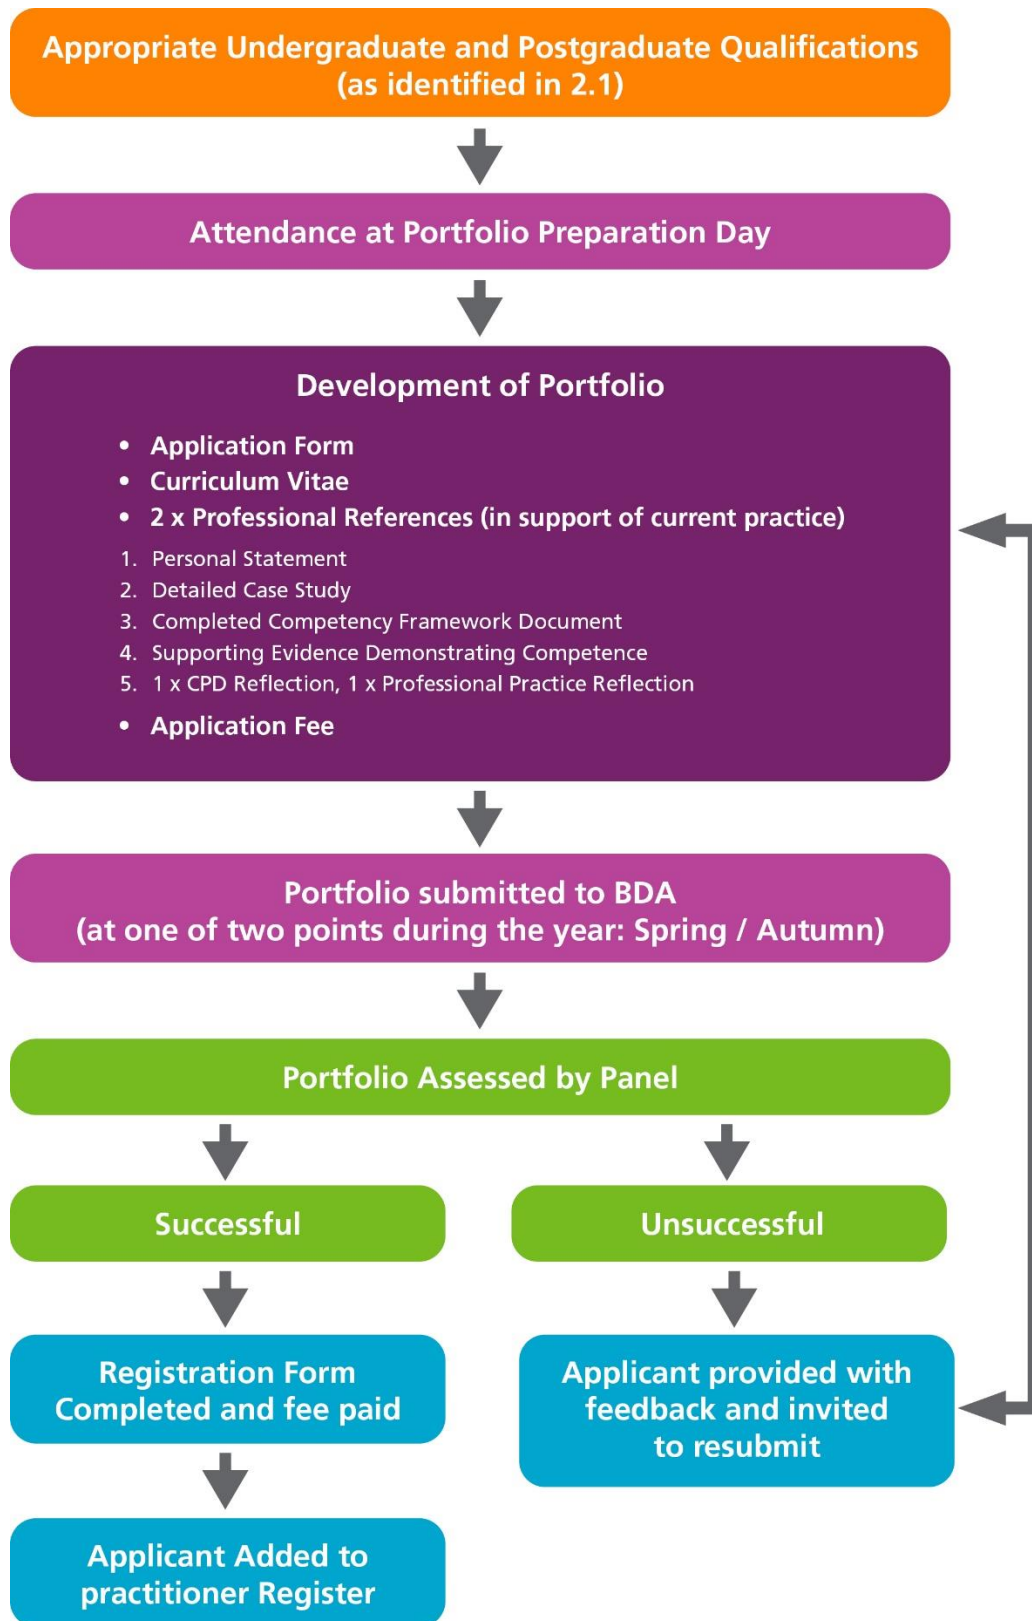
Appropriate Undergraduate and Postgraduate Qualifications (as identified in 2.1)

Attendance at Portfolio Preparation Day

Development of Portfolio

- Application Form
- Curriculum Vitae
- 2 x Professional References (in support of current practice)

1. Personal Statement
2. Detailed Case Study
3. Completed Competency Framework Document
4. Supporting Evidence Demonstrating Competence
5. 1 x CPD Reflection, 1 x Professional Practice Reflection

- Application Fee

Portfolio submitted to BDA (at one of two points during the year: Spring / Autumn)

Portfolio Assessed by Panel

Successful

Unsuccessful

Registration Form Completed and fee paid

Applicant provided with feedback and invited to resubmit

Applicant Added to practitioner Register